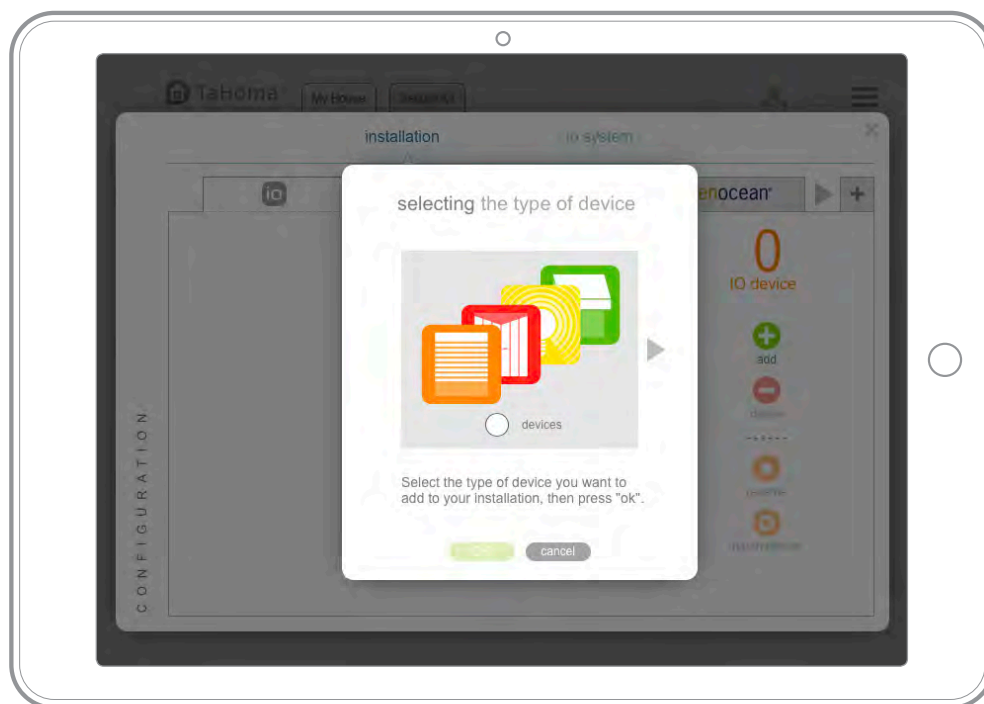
TaHoma My House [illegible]

installation io system

io

enocean

selecting the type of device

devices

Select the type of device you want to add to your installation, then press "ok".

ok cancel

0
IO device

add

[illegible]

------

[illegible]

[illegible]

CONFIGURATION